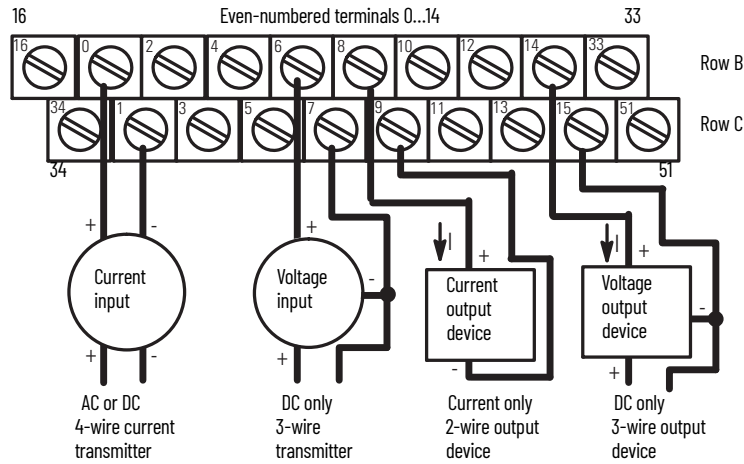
16

Even-numbered terminals 0...14

33

16 0 2 4 6 8 10 12 14 33

Row B

34 1 3 5 7 9 11 13 15 51

Row C

34

51

+ -

Current input

+ -

AC or DC 4-wire current transmitter

+

Voltage input

-

+

DC only 3-wire transmitter

I

+

Current output device

-

Current only 2-wire output device

I

+

Voltage output device

-

+

DC only 3-wire output device